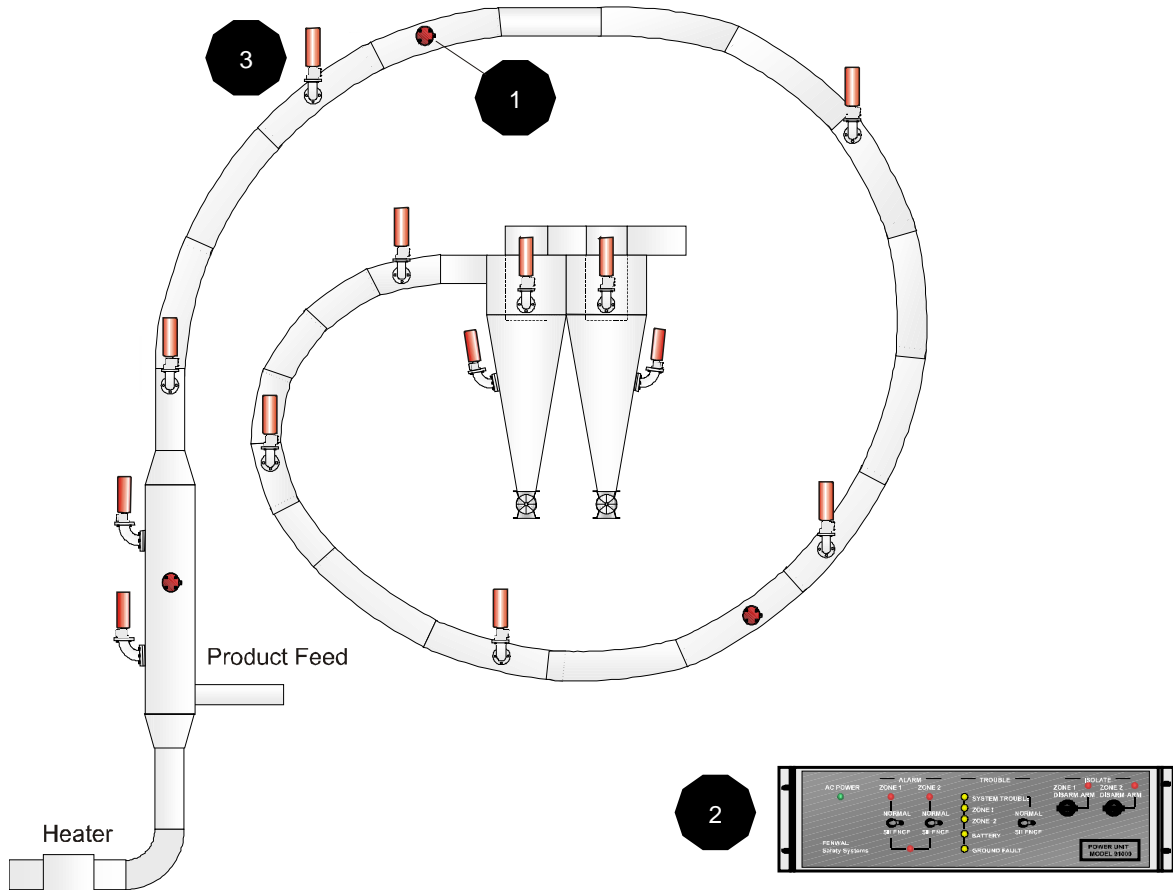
3

1

Product Feed

Heater

2

AC POWER

ALARM
ZONE 1
ZONE 2
NORMAL
SILENCE
NORMAL
SILENCE

TROUBLE
SYSTEM TROUBLE
ZONE 1
ZONE 2
NORMAL
SILENCE
BATTERY
GROUND FAULT

ISOLATE
ZONE 1
DISARM ARM
ZONE 2
DISARM ARM

FENWAL
Safety Systems

POWER UNIT
MODEL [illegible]